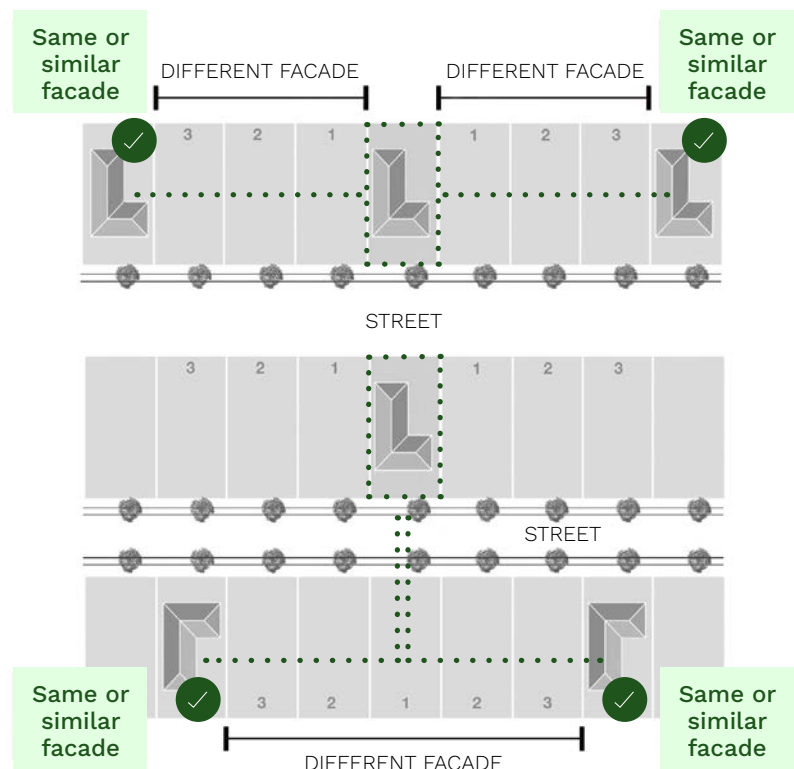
Same or similar facade

DIFFERENT FACADE

DIFFERENT FACADE

Same or similar facade

3 2 1 1 2 3

STREET

3 2 1 1 2 3

STREET

Same or similar facade

3 2 1 2 3

Same or similar facade

DIFFERENT FACADE